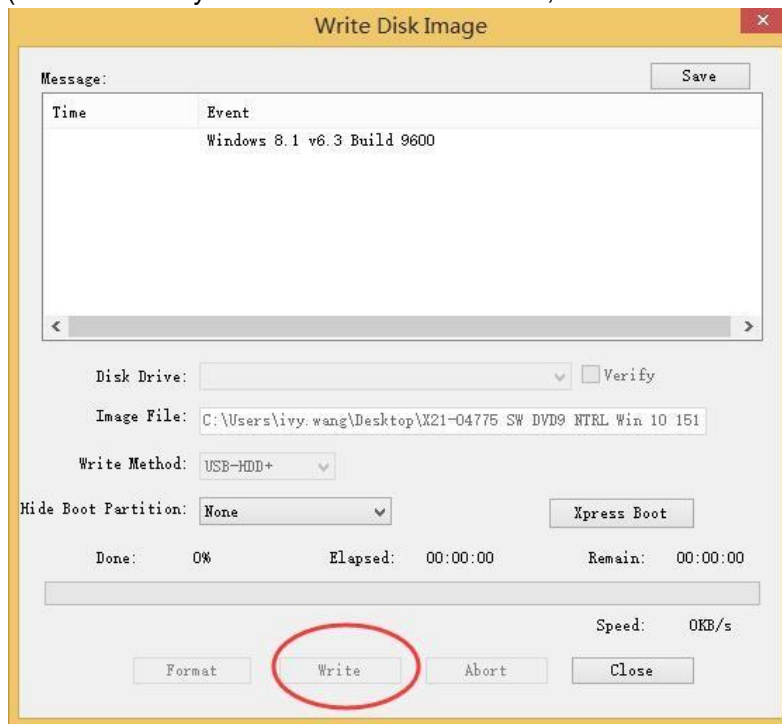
Write Disk Image

Message:

Save

| Time | Event |
|---|---|
| | Windows 8.1 v6.3 Build 9600 |

Disk Drive:

Verify

Image File: C:\Users\ivy.wang\Desktop\X21-04775 SW DVD9 NTRL Win 10 151

Write Method: USB-HDD+

Hide Boot Partition: None

Xpress Boot

Done: 0%

Elapsed: 00:00:00

Remain: 00:00:00

Speed: 0KB/s

Format

Write

Abort

Close